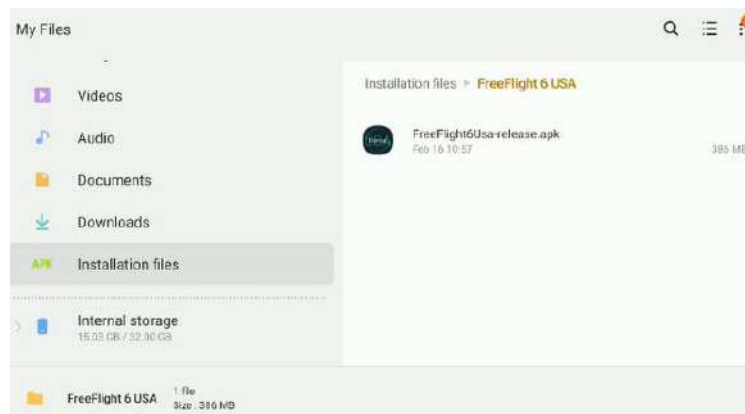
My Files

Videos
Audio
Documents
Downloads
APK Installation files
Internal storage
15.03 GB / 32.00 GB

Installation files > FreeFlight 6 USA

FreeFlight6Usa-release.apk
Feb 16 10:57
385 MB

FreeFlight 6 USA
1 file
Size: 386 MB